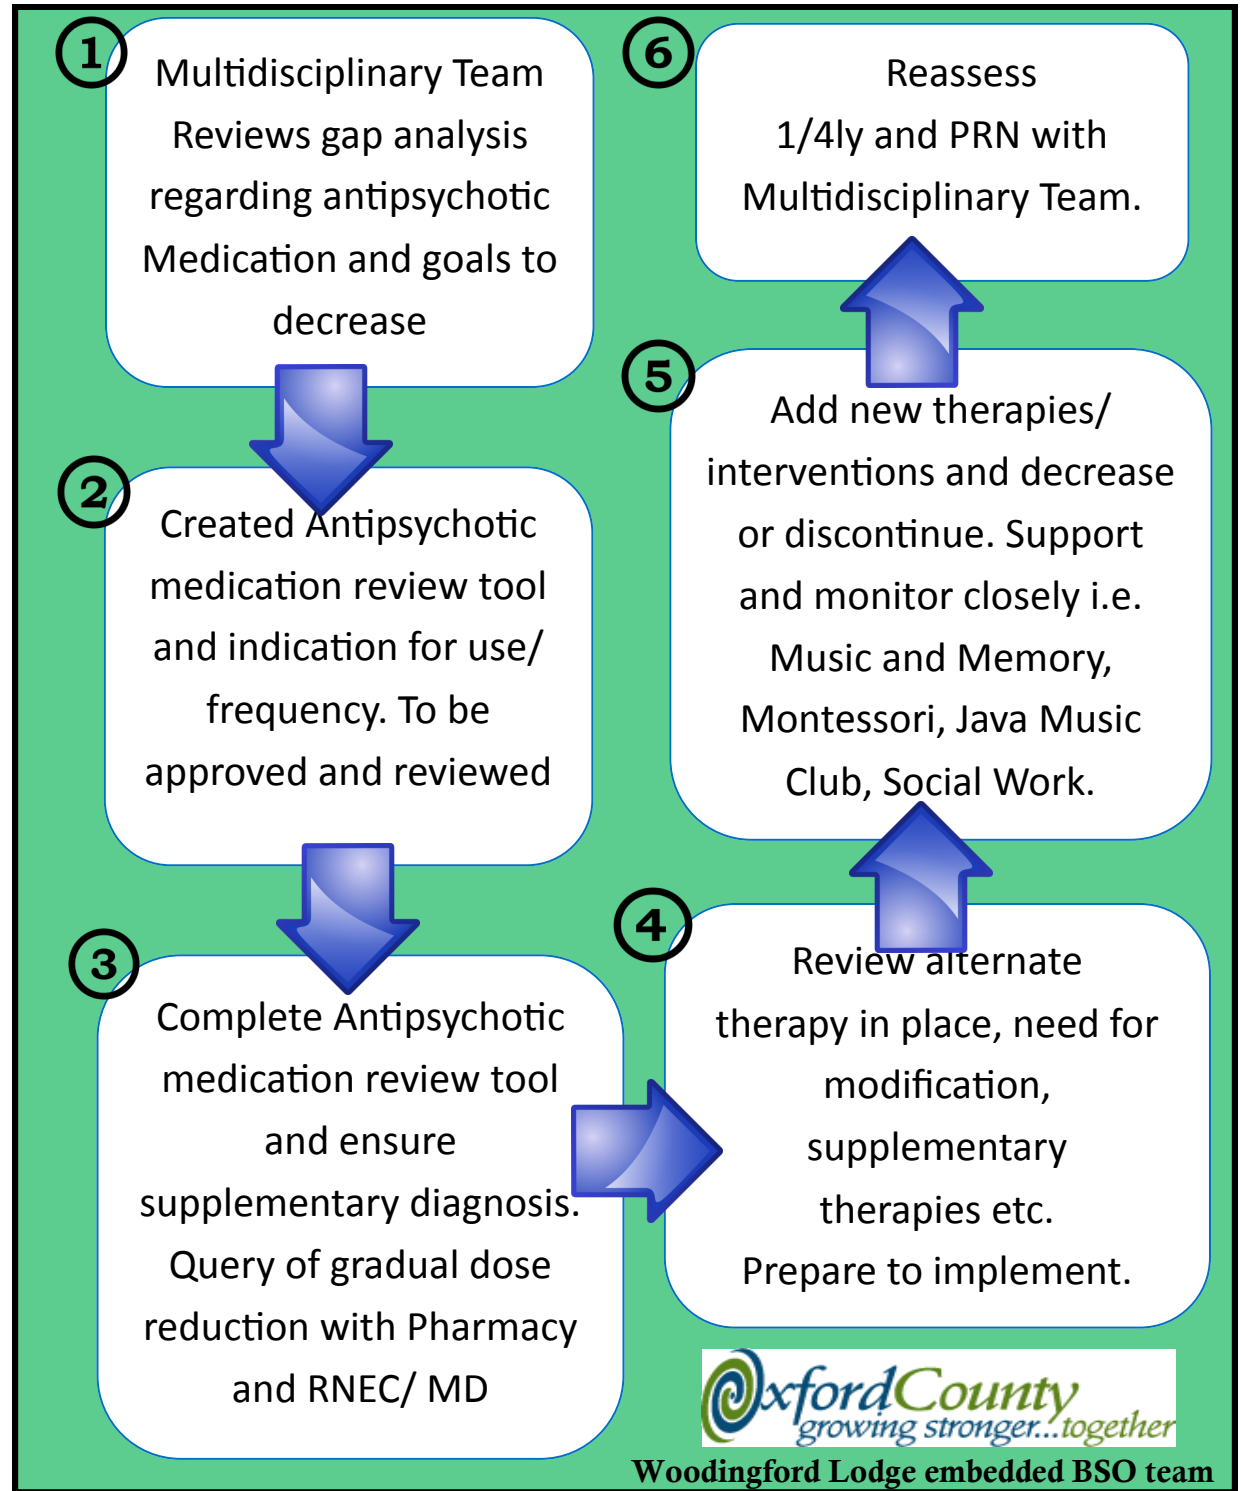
1
Multidisciplinary Team Reviews gap analysis regarding antipsychotic Medication and goals to decrease

2
Created Antipsychotic medication review tool and indication for use/ frequency. To be approved and reviewed

3
Complete Antipsychotic medication review tool and ensure supplementary diagnosis. Query of gradual dose reduction with Pharmacy and RNEC/ MD

4
Review alternate therapy in place, need for modification, supplementary therapies etc. Prepare to implement.

5
Add new therapies/ interventions and decrease or discontinue. Support and monitor closely i.e. Music and Memory, Montessori, Java Music Club, Social Work.

6
Reassess 1/4ly and PRN with Multidisciplinary Team.

OxfordCounty
growing stronger...together
Woodingford Lodge embedded BSO team